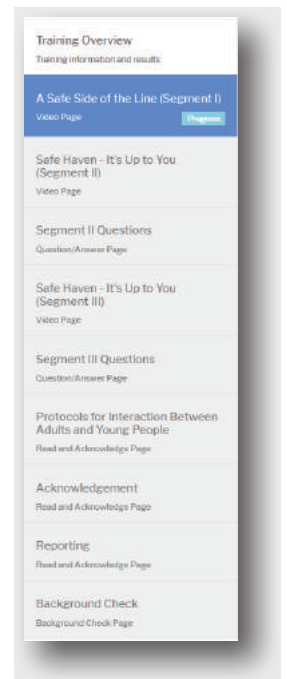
Training Overview
Training information and results

A Safe Side of the Line (Segment I)
Video Page
Progress

Safe Haven - It's Up to You (Segment II)
Video Page

Segment II Questions
Question/Answer Page

Safe Haven - It's Up to You (Segment III)
Video Page

Segment III Questions
Question/Answer Page

Protocols for Interaction Between Adults and Young People
Read and Acknowledge Page

Acknowledgement
Read and Acknowledge Page

Reporting
Read and Acknowledge Page

Background Check
Background Check Page